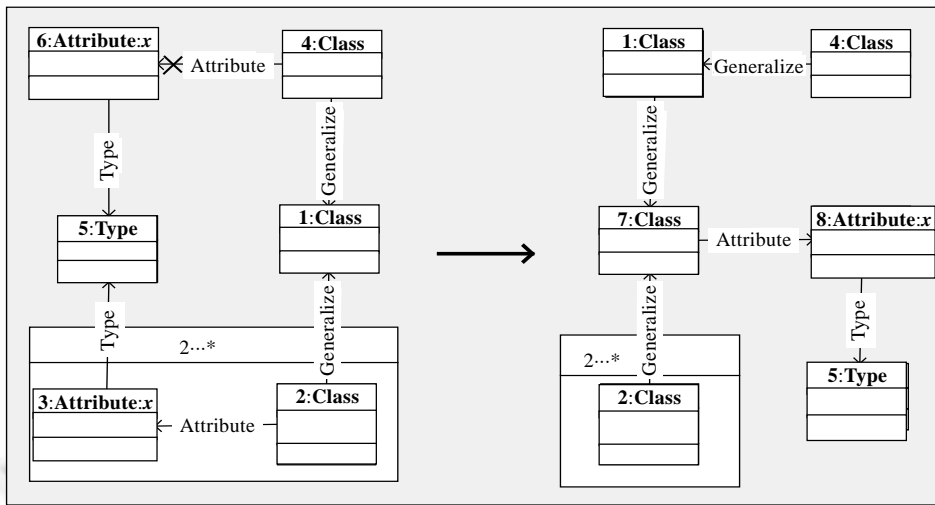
6:Attribute:x
Attribute
4:Class
Type
Generalize
5:Type
1:Class
Type
2...*
Generalize
3:Attribute:x
Attribute
2:Class
1:Class
Generalize
4:Class
Generalize
7:Class
Attribute
8:Attribute:x
Generalize
Type
2...*
2:Class
5:Type